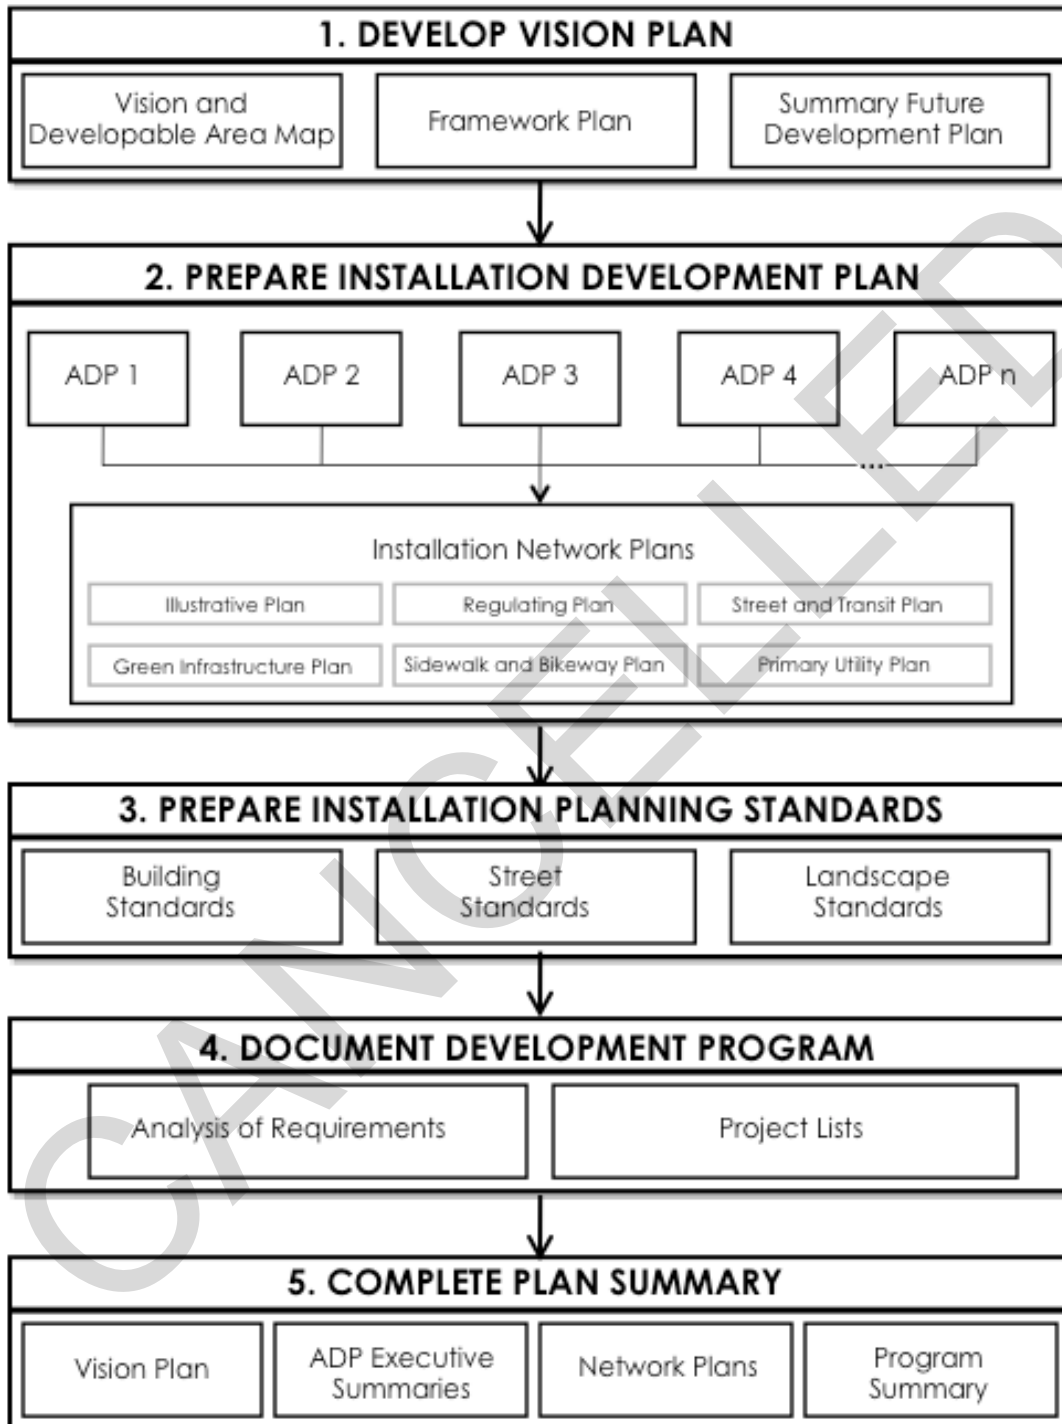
1. DEVELOP VISION PLAN

Vision and Developable Area Map

Framework Plan

Summary Future Development Plan

2. PREPARE INSTALLATION DEVELOPMENT PLAN

ADP 1

ADP 2

ADP 3

ADP 4

ADP n

...

Installation Network Plans

Illustrative Plan

Regulating Plan

Street and Transit Plan

Green Infrastructure Plan

Sidewalk and Bikeway Plan

Primary Utility Plan

3. PREPARE INSTALLATION PLANNING STANDARDS

Building Standards

Street Standards

Landscape Standards

4. DOCUMENT DEVELOPMENT PROGRAM

Analysis of Requirements

Project Lists

5. COMPLETE PLAN SUMMARY

Vision Plan

ADP Executive Summaries

Network Plans

Program Summary

CANCELLED